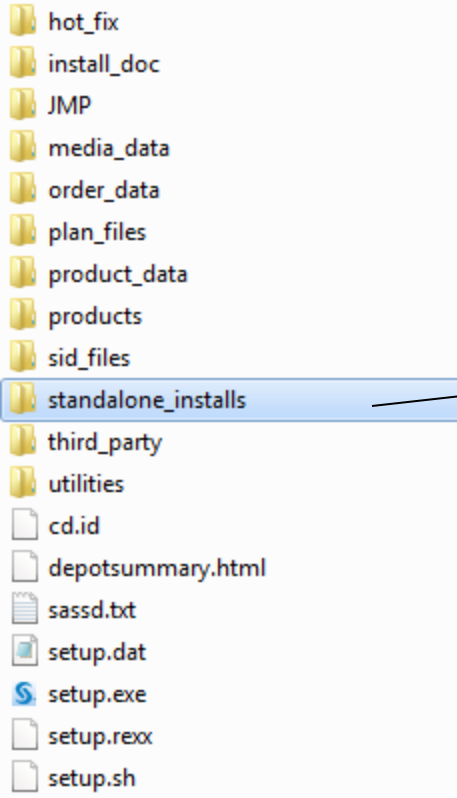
hot_fix
install_doc
JMP
media_data
order_data
plan_files
product_data
products
sid_files
standalone_installs
third_party
utilities
cd.id
depotsummary.html
sassd.txt
setup.dat
setup.exe
setup.rexx
setup.sh